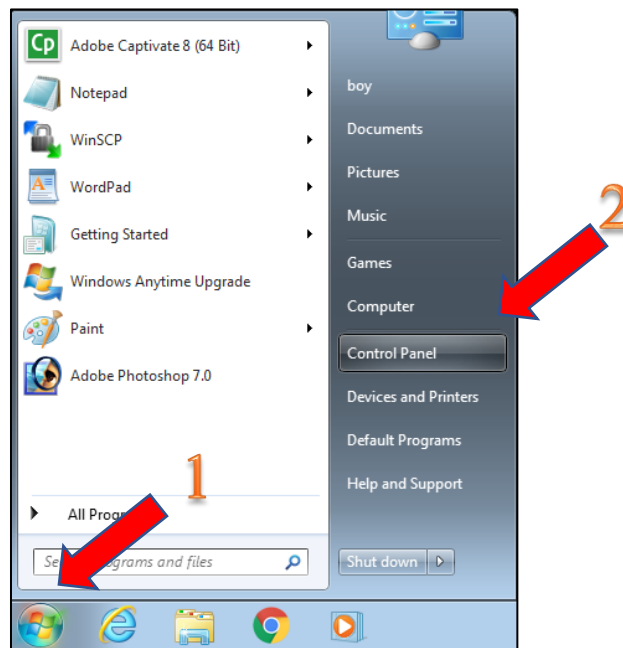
Adobe Captivate 8 (64 Bit)
Notepad
WinSCP
WordPad
Getting Started
Windows Anytime Upgrade
Paint
Adobe Photoshop 7.0

All Progr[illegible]

Se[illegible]ograms and files

boy
Documents
Pictures
Music
Games
Computer
Control Panel
Devices and Printers
Default Programs
Help and Support

Shut down

1
2